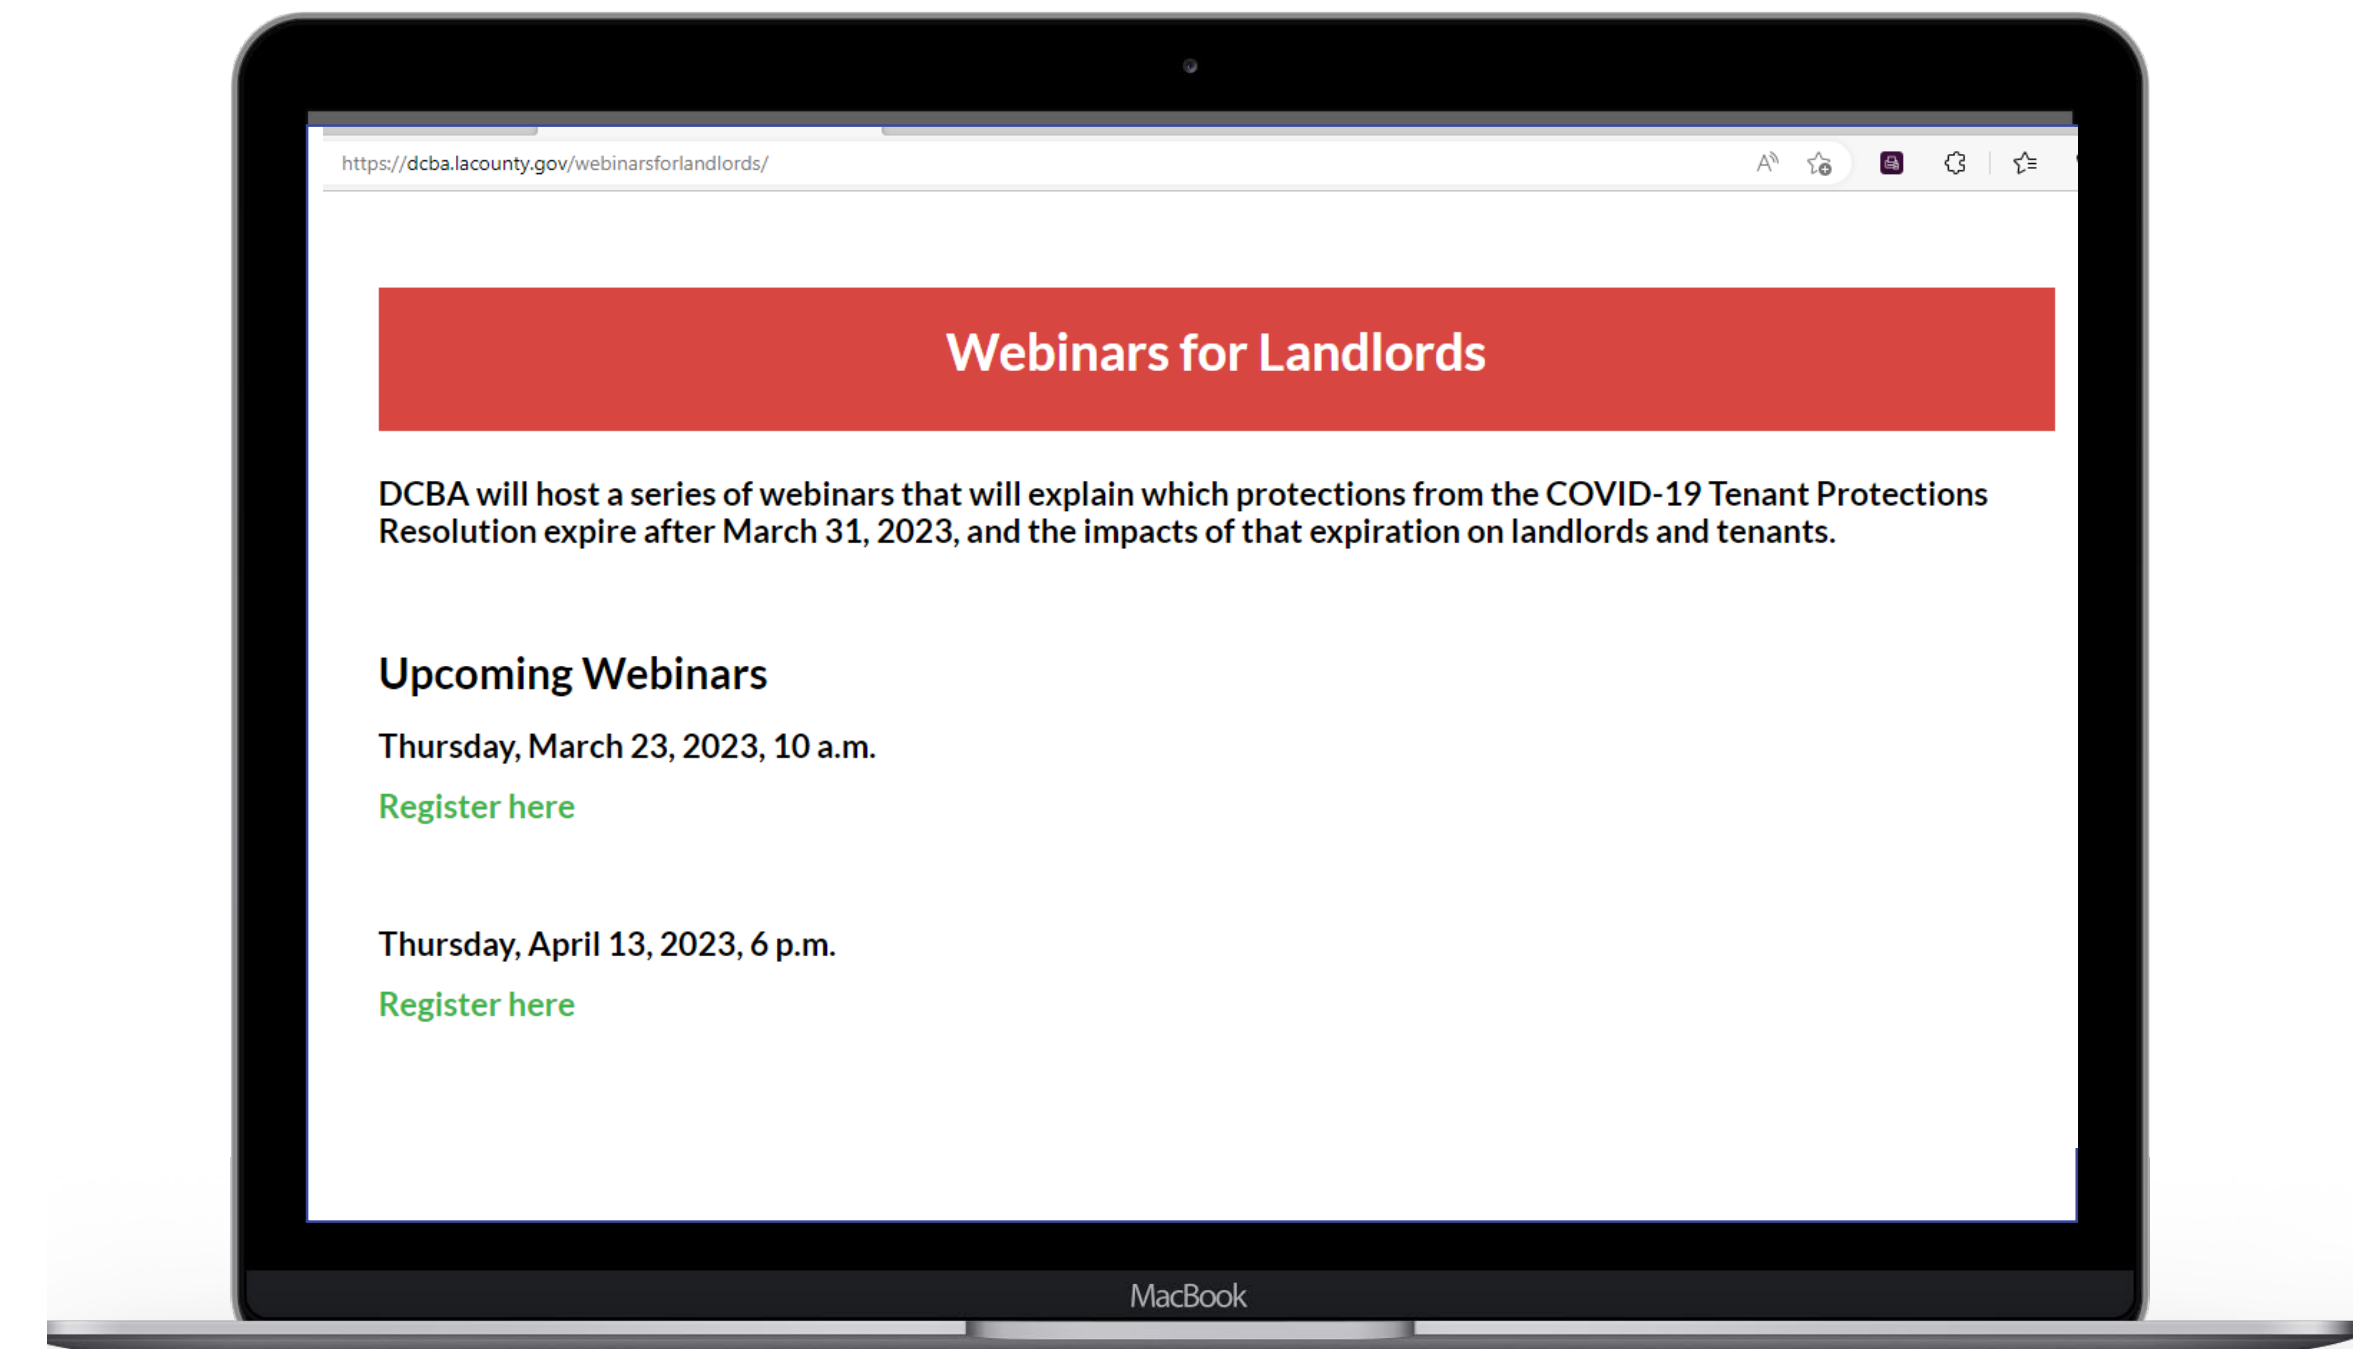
https://dcba.lacounty.gov/webinarsforlandlords/

Webinars for Landlords

DCBA will host a series of webinars that will explain which protections from the COVID-19 Tenant Protections Resolution expire after March 31, 2023, and the impacts of that expiration on landlords and tenants.

Upcoming Webinars

Thursday, March 23, 2023, 10 a.m.

Register here

Thursday, April 13, 2023, 6 p.m.

Register here

MacBook